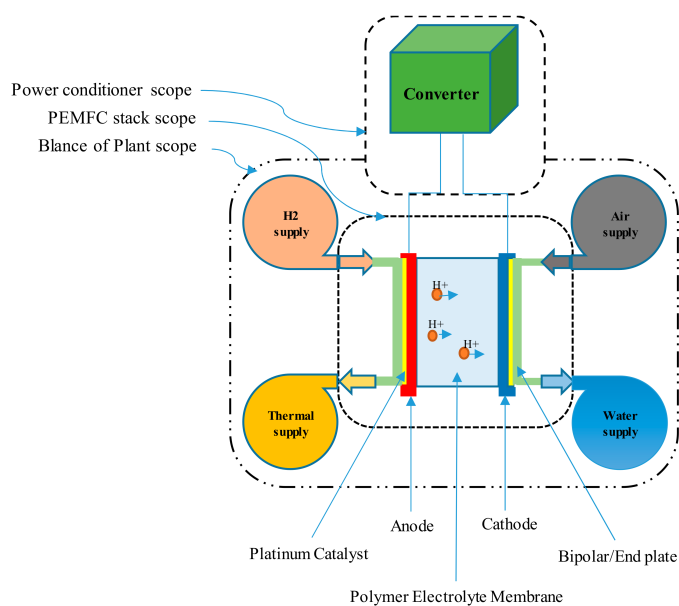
Power conditioner scope
PEMFC stack scope
Blance of Plant scope

Converter

H2 supply

Air supply

H+
H+
H+

Thermal supply

Water supply

Anode
Cathode

Platinum Catalyst
Bipolar/End plate
Polymer Electrolyte Membrane